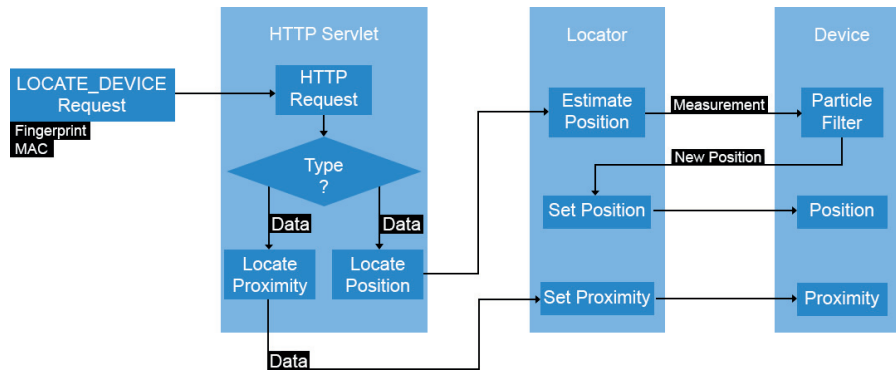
LOCATE_DEVICE Request

Fingerprint
MAC

HTTP Servlet

HTTP Request

Type ?

Data

Data

Locate Proximity

Locate Position

Data

Locator

Estimate Position

Set Position

Set Proximity

Measurement

New Position

Device

Particle Filter

Position

Proximity